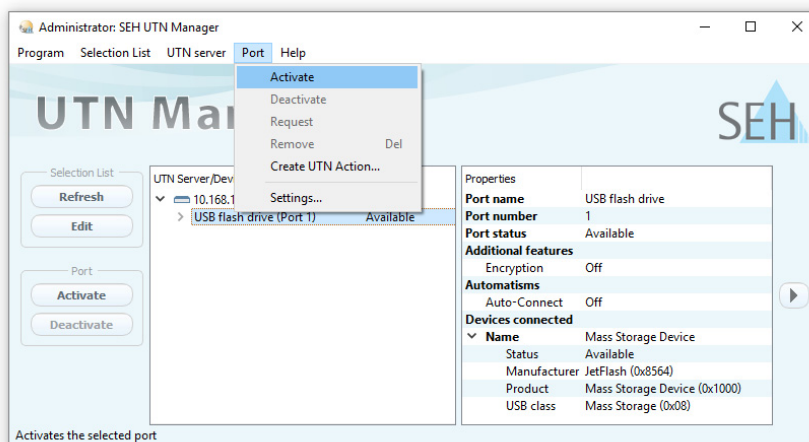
Administrator: SEH UTN Manager

Program Selection List UTN server Port Help

Activate
Deactivate
Request
Remove Del
Create UTN Action...
Settings...

UTN Ma

SEH

Selection List
Refresh
Edit

Port
Activate
Deactivate

UTN Server/Dev
10.168.1
USB flash drive (Port 1) Available

| Properties | |
|---|---|
| Port name | USB flash drive |
| Port number | 1 |
| Port status | Available |
| Additional features | |
| Encryption | Off |
| Automatisms | |
| Auto-Connect | Off |
| Devices connected | |
| Name | Mass Storage Device |
| Status | Available |
| Manufacturer | JetFlash (0x8564) |
| Product | Mass Storage Device (0x1000) |
| USB class | Mass Storage (0x08) |

Activates the selected port